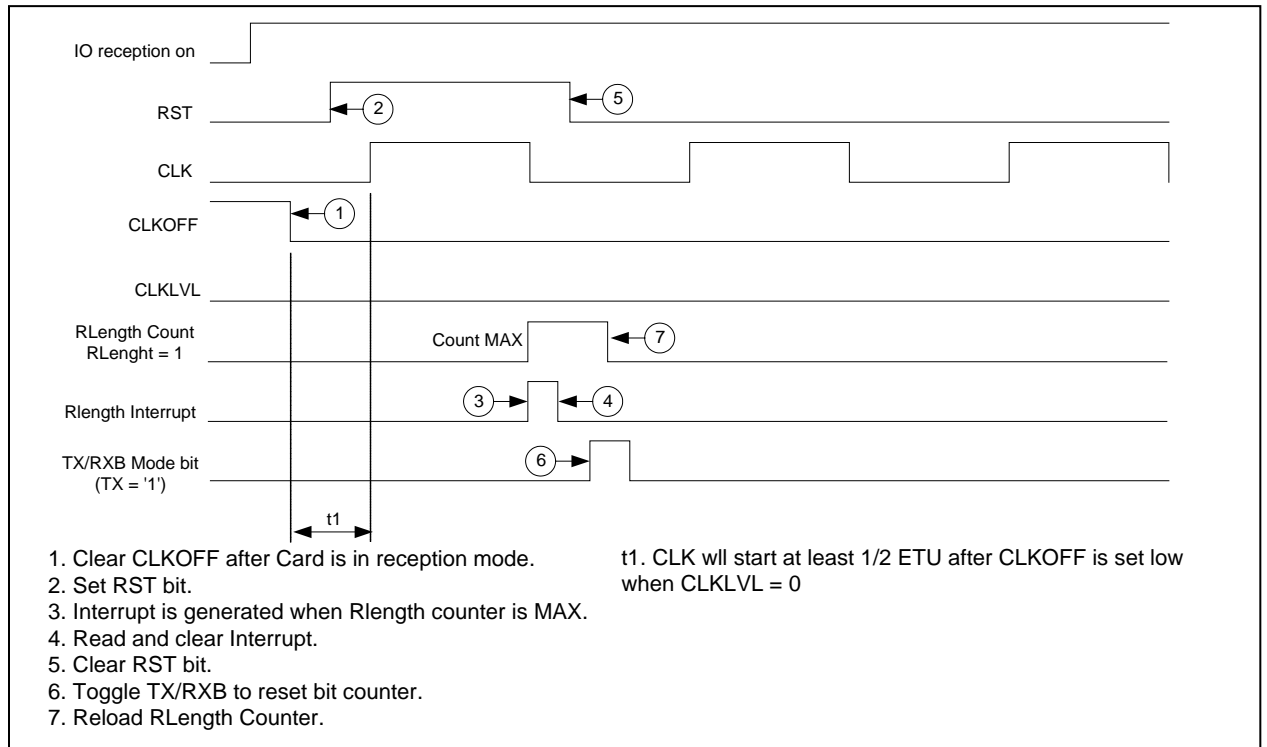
IO reception on

RST

2

5

CLK

CLKOFF

1

CLKLVL

RLength Count
RLenght = 1

Count MAX

7

Rlength Interrupt

3

4

TX/RXB Mode bit
(TX = '1')

6

t1

1. Clear CLKOFF after Card is in reception mode.
2. Set RST bit.
3. Interrupt is generated when Rlength counter is MAX.
4. Read and clear Interrupt.
5. Clear RST bit.
6. Toggle TX/RXB to reset bit counter.
7. Reload RLength Counter.

t1. CLK wll start at least 1/2 ETU after CLKOFF is set low when CLKLVL = 0